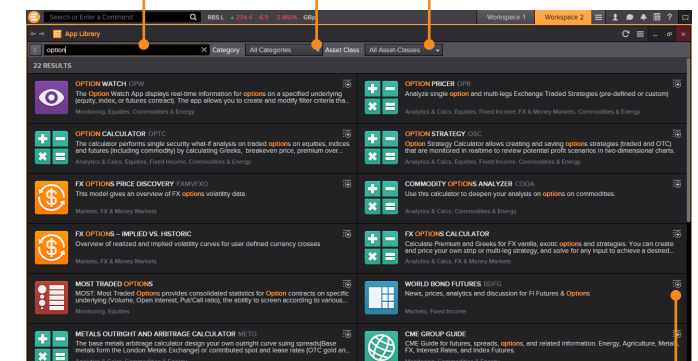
Search or Enter a Command RBS.L -4.6 -6.9 -2.860% GBp Workspace 1 Workspace 2

App Library

option Category All Categories Asset Class All Asset-Classes

22 RESULTS

OPTION WATCH OPW
The Option Watch App displays real-time information for options on a specified underlying (equity, index, or futures contract). The app allows you to create and modify filter criteria the...
Monitoring, Equities, Fixed Income, Commodities & Energy

OPTION PRICER OPR
Analyze single option and multi-legs Exchange Traded Strategies (pre-defined or custom)
Analytics & Calcs, Equities, Fixed Income, FX & Money Markets, Commodities & Energy

OPTION CALCULATOR OPTC
The calculator performs single security what-if analysis on traded options on equities, indices and futures (including commodity) by calculating Greeks, breakeven price, premium over...
Analytics & Calcs, Equities, Fixed Income, Commodities & Energy

OPTION STRATEGY OSC
Option Strategy Calculator allows creating and saving options strategies (traded and OTC) that are monitored in realtime to review potential profit scenarios in two-dimensional charts.
Analytics & Calcs, Equities, Fixed Income, Commodities & Energy

FX OPTIONS PRICE DISCOVERY FXMVFXO
This model gives an overview of FX options volatility data.
Markets, FX & Money Markets

COMMODITY OPTIONS ANALYZER COOA
Use this calculator to deepen your analysis on options on commodities.
Analytics & Calcs, Commodities & Energy

FX OPTIONS – IMPLIED VS. HISTORIC
Overview of realized and implied volatility curves for user defined currency crosses
Markets, FX & Money Markets

FX OPTIONS CALCULATOR
Calculate Premium and Greeks for FX vanilla, exotic options and strategies. You can create and price your own strip or multi-leg strategy, and solve for any input to achieve a desired...
Analytics & Calcs, FX & Money Markets

MOST TRADED OPTIONS
MOST: Most Traded Options provides consolidated statistics for Option contracts on specific underlying (Volume, Open Interest, Put/Call ratio), the ability to screen according to various...
Monitoring, Equities, Fixed Income, Commodities & Energy

WORLD BOND FUTURES BDFG
News, prices, analytics and discussion for FI Futures & Options
Markets, Fixed Income

METALS OUTRIGHT AND ARBITRAGE CALCULATOR METO
The base metals arbitrage calculator design your own outright curve using spreads(Base metals form the London Metals Exchange) or contributed spot and lease rates (OTC gold an...

CME GROUP GUIDE
CME Guide for futures, spreads, options, and related information. Energy, Agriculture, Metals, FX, Interest Rates, and Index Futures.